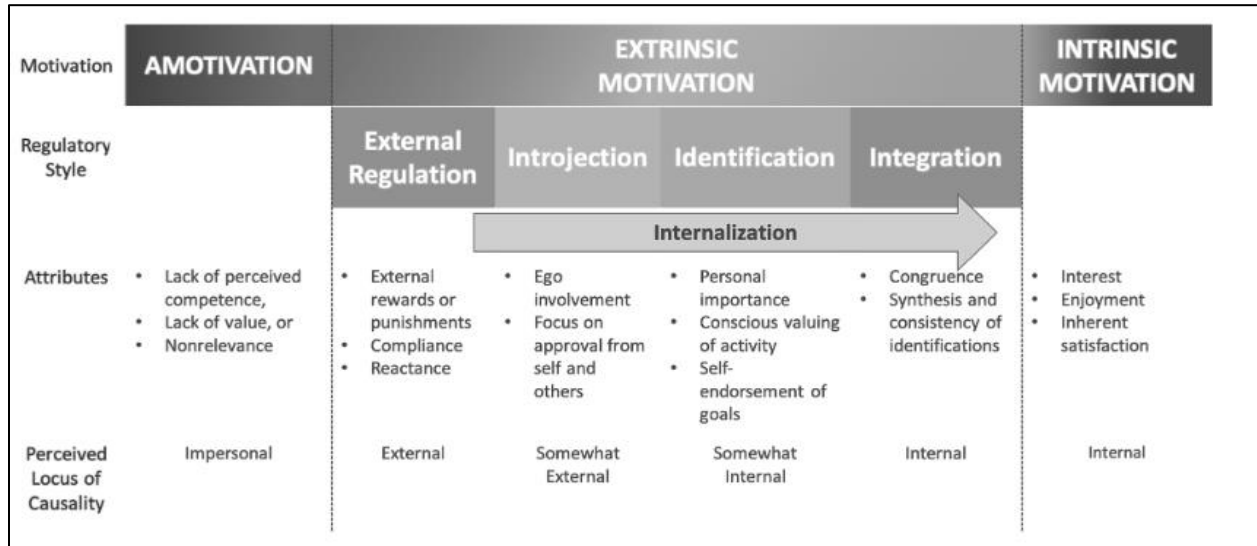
| Motivation | AMOTIVATION | EXTRINSIC MOTIVATION | | | | INTRINSIC MOTIVATION |
|---|---|---|---|---|---|---|
| Regulatory Style | | External Regulation | Introjection | Identification | Integration | |

Internalization

| Attributes | • Lack of perceived competence, • Lack of value, or • Nonrelevance | • External rewards or punishments • Compliance • Reactance | • Ego involvement • Focus on approval from self and others | • Personal importance • Conscious valuing of activity • Self-endorsement of goals | • Congruence • Synthesis and consistency of identifications | • Interest • Enjoyment • Inherent satisfaction |
|---|---|---|---|---|---|---|
| Perceived Locus of Causality | Impersonal | External | Somewhat External | Somewhat Internal | Internal | Internal |